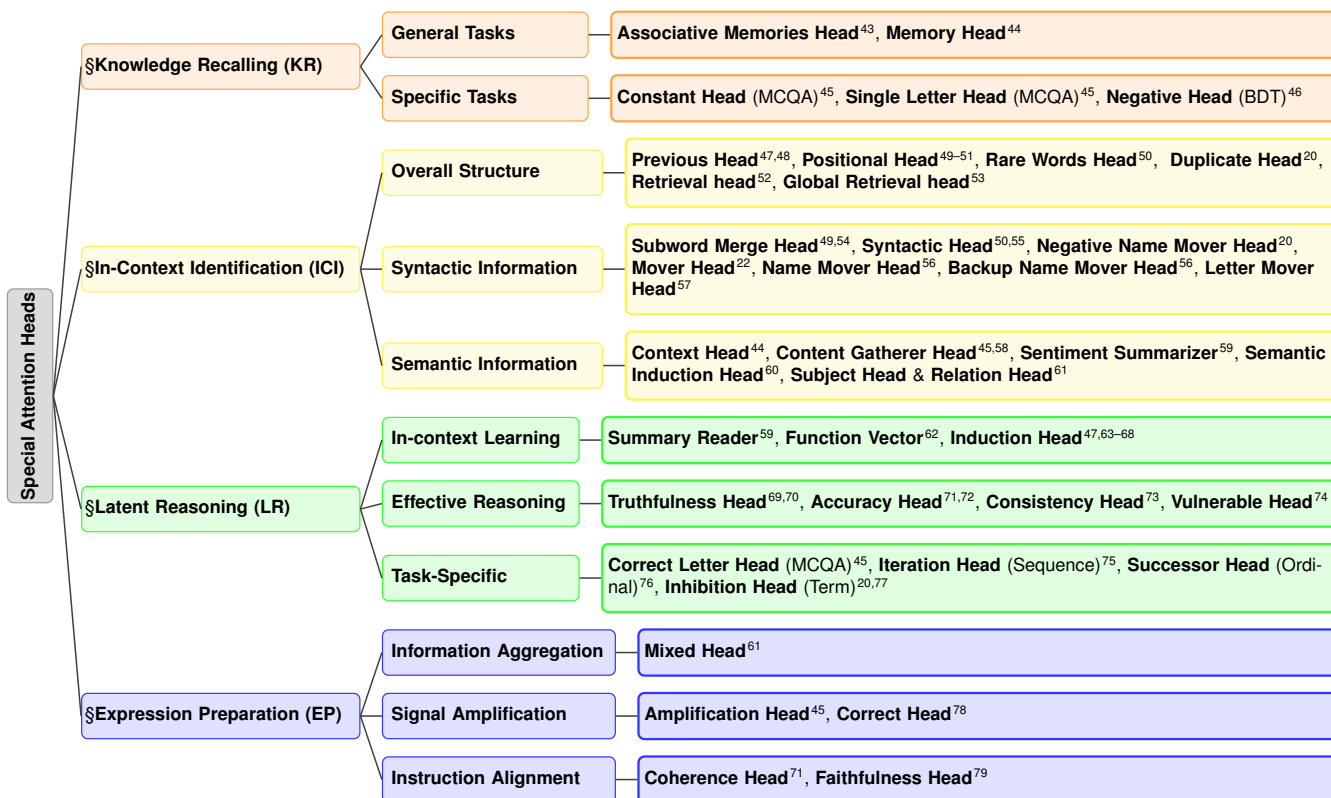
Special Attention Heads

§Knowledge Recalling (KR)

General Tasks

Associative Memories Head$^{43}$, Memory Head$^{44}$

Specific Tasks

Constant Head (MCQA)$^{45}$, Single Letter Head (MCQA)$^{45}$, Negative Head (BDT)$^{46}$

§In-Context Identification (ICI)

Overall Structure

Previous Head$^{47,48}$, Positional Head$^{49–51}$, Rare Words Head$^{50}$, Duplicate Head$^{20}$, Retrieval head$^{52}$, Global Retrieval head$^{53}$

Syntactic Information

Subword Merge Head$^{49,54}$, Syntactic Head$^{50,55}$, Negative Name Mover Head$^{20}$, Mover Head$^{22}$, Name Mover Head$^{56}$, Backup Name Mover Head$^{56}$, Letter Mover Head$^{57}$

Semantic Information

Context Head$^{44}$, Content Gatherer Head$^{45,58}$, Sentiment Summarizer$^{59}$, Semantic Induction Head$^{60}$, Subject Head & Relation Head$^{61}$

§Latent Reasoning (LR)

In-context Learning

Summary Reader$^{59}$, Function Vector$^{62}$, Induction Head$^{47,63–68}$

Effective Reasoning

Truthfulness Head$^{69,70}$, Accuracy Head$^{71,72}$, Consistency Head$^{73}$, Vulnerable Head$^{74}$

Task-Specific

Correct Letter Head (MCQA)$^{45}$, Iteration Head (Sequence)$^{75}$, Successor Head (Ordinal)$^{76}$, Inhibition Head (Term)$^{20,77}$

§Expression Preparation (EP)

Information Aggregation

Mixed Head$^{61}$

Signal Amplification

Amplification Head$^{45}$, Correct Head$^{78}$

Instruction Alignment

Coherence Head$^{71}$, Faithfulness Head$^{79}$